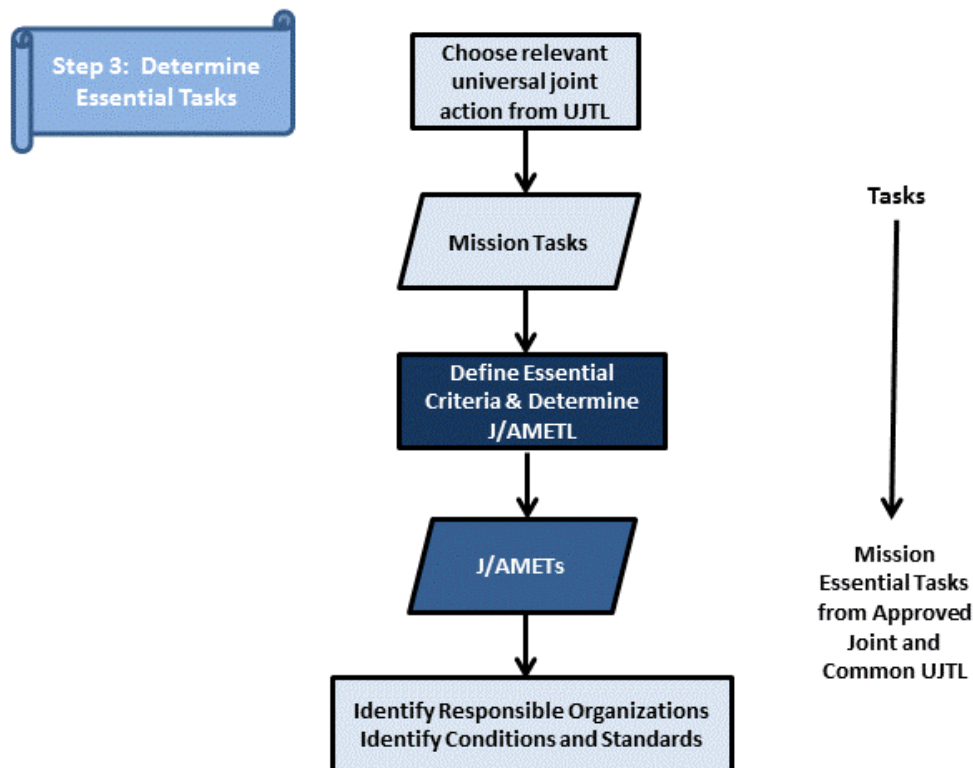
Step 3: Determine Essential Tasks

Choose relevant universal joint action from UJTL

Mission Tasks

Define Essential Criteria & Determine J/AMETL

J/AMETs

Identify Responsible Organizations
Identify Conditions and Standards

Tasks

Mission Essential Tasks from Approved Joint and Common UJTL